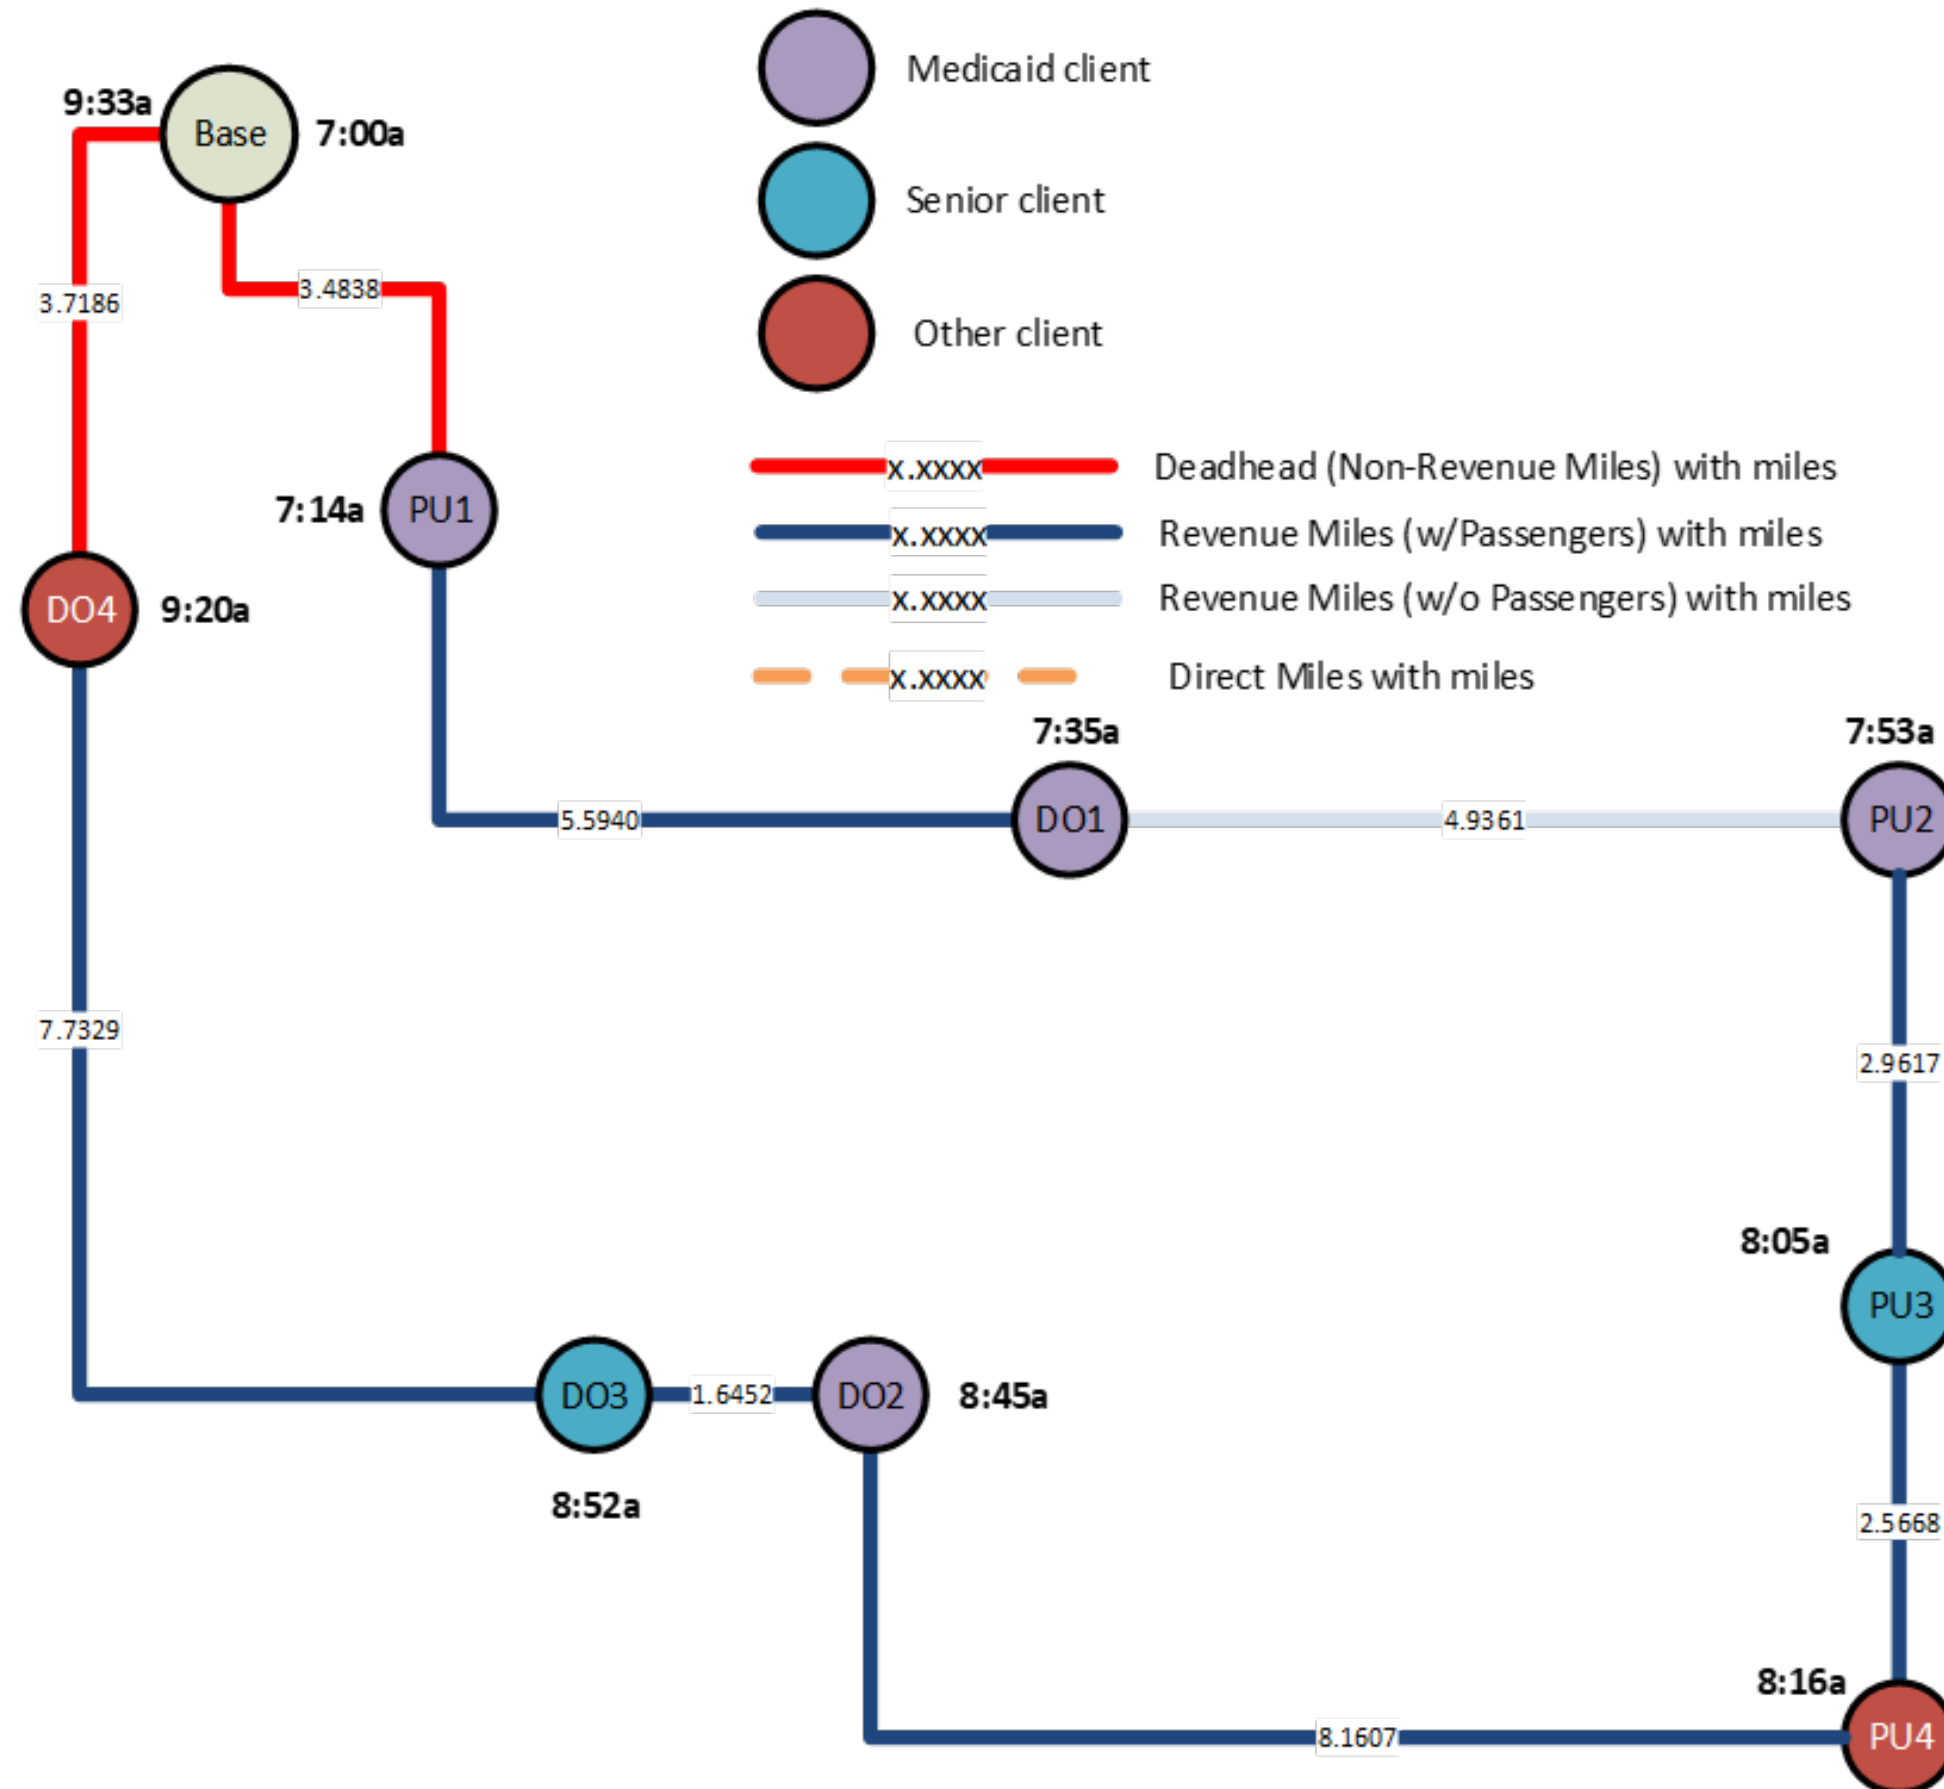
Medicaid client

Senior client

Other client

x.xxxx Deadhead (Non-Revenue Miles) with miles

x.xxxx Revenue Miles (w/Passengers) with miles

x.xxxx Revenue Miles (w/o Passengers) with miles

x.xxxx Direct Miles with miles

9:33a Base 7:00a

3.7186

3.4838

7:14a PU1

DO4 9:20a

7:35a

7:53a

5.5940

DO1

4.9361

PU2

7.7329

2.9617

8:05a

PU3

DO3

1.6452

DO2 8:45a

8:52a

2.5668

8:16a

8.1607

PU4